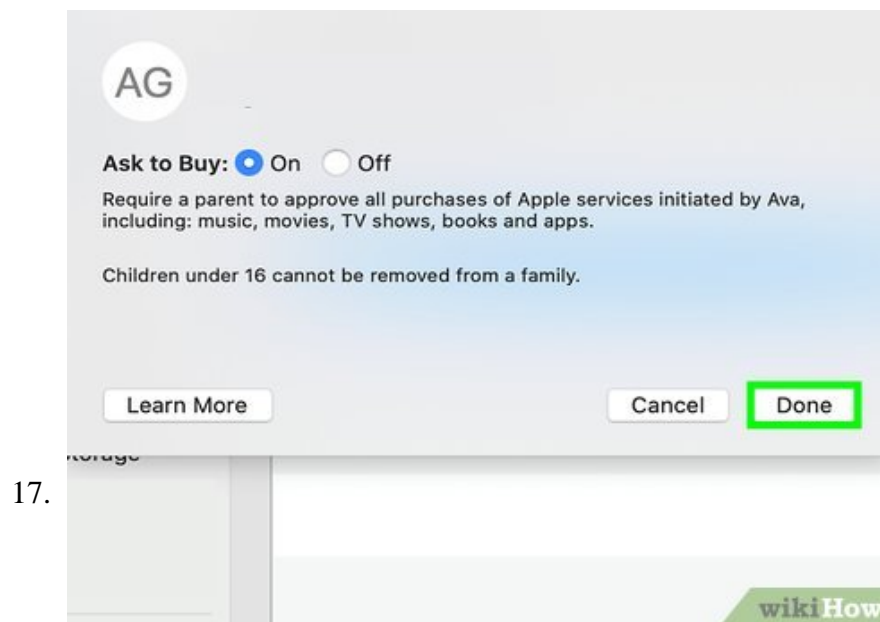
17.

AG

Ask to Buy: On Off

Require a parent to approve all purchases of Apple services initiated by Ava, including: music, movies, TV shows, books and apps.

Children under 16 cannot be removed from a family.

Learn More

Cancel

Done

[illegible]torage

wikiHow